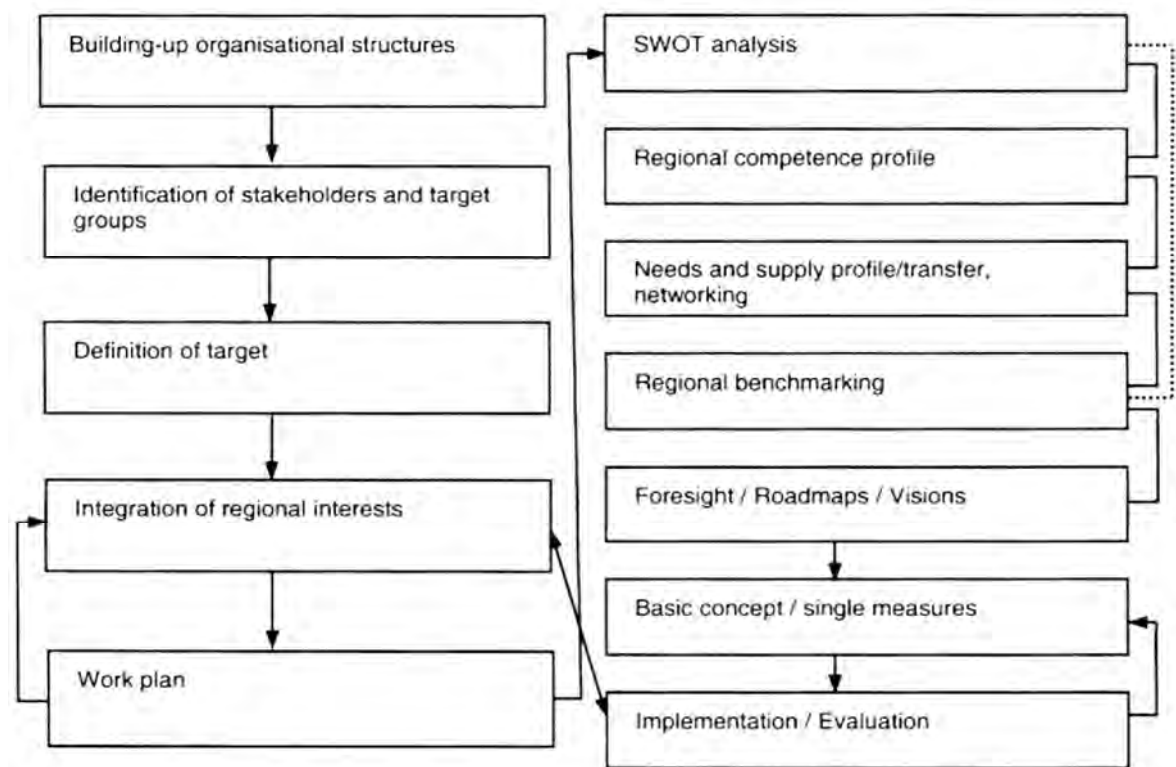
Building-up organisational structures

Identification of stakeholders and target groups

Definition of target

Integration of regional interests

Work plan

SWOT analysis

Regional competence profile

Needs and supply profile/transfer, networking

Regional benchmarking

Foresight / Roadmaps / Visions

Basic concept / single measures

Implementation / Evaluation